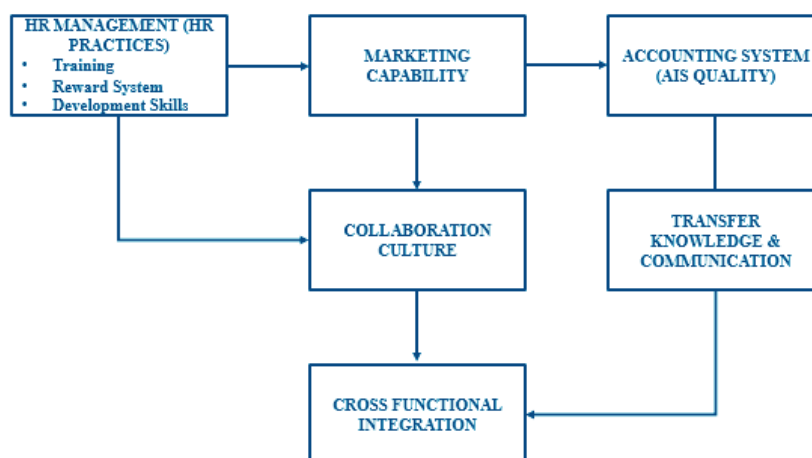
HR MANAGEMENT (HR PRACTICES)
- Training
- Reward System
- Development Skills

MARKETING CAPABILITY

ACCOUNTING SYSTEM (AIS QUALITY)

COLLABORATION CULTURE

TRANSFER KNOWLEDGE & COMMUNICATION

CROSS FUNCTIONAL INTEGRATION